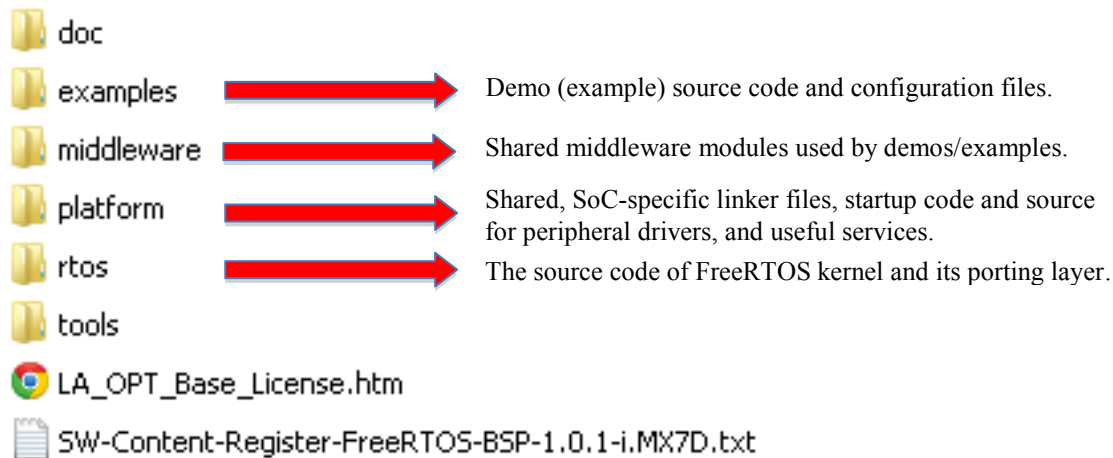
doc

examples

Demo (example) source code and configuration files.

middleware

Shared middleware modules used by demos/examples.

platform

Shared, SoC-specific linker files, startup code and source for peripheral drivers, and useful services.

rtos

The source code of FreeRTOS kernel and its porting layer.

tools

LA_OPT_Base_License.htm

SW-Content-Register-FreeRTOS-BSP-1.0.1-i.MX7D.txt